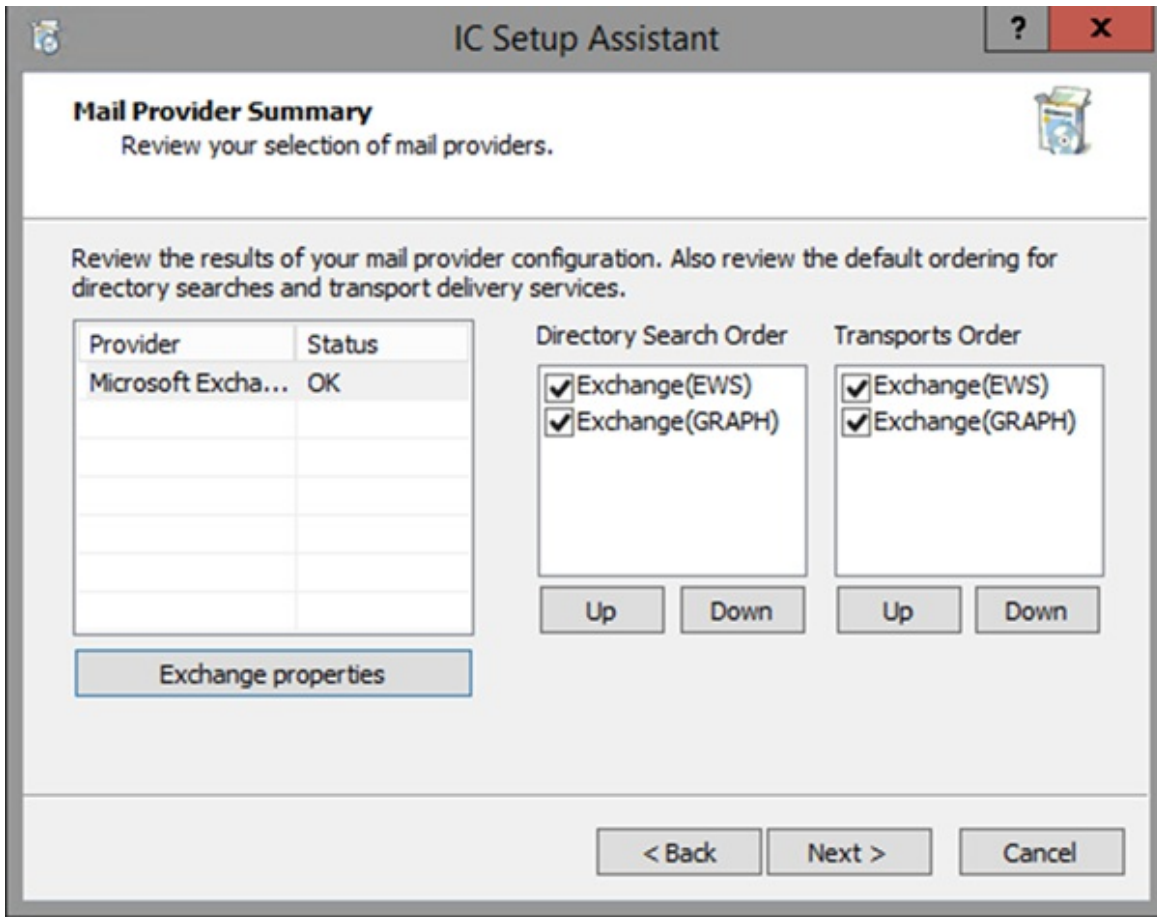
IC Setup Assistant

?

x

Mail Provider Summary

Review your selection of mail providers.

Review the results of your mail provider configuration. Also review the default ordering for directory searches and transport delivery services.

| Provider | Status |
|---|---|
| Microsoft Excha... | OK |

Exchange properties

Directory Search Order

Exchange(EWS)
Exchange(GRAPH)

Up Down

Transports Order

Exchange(EWS)
Exchange(GRAPH)

Up Down

< Back Next > Cancel